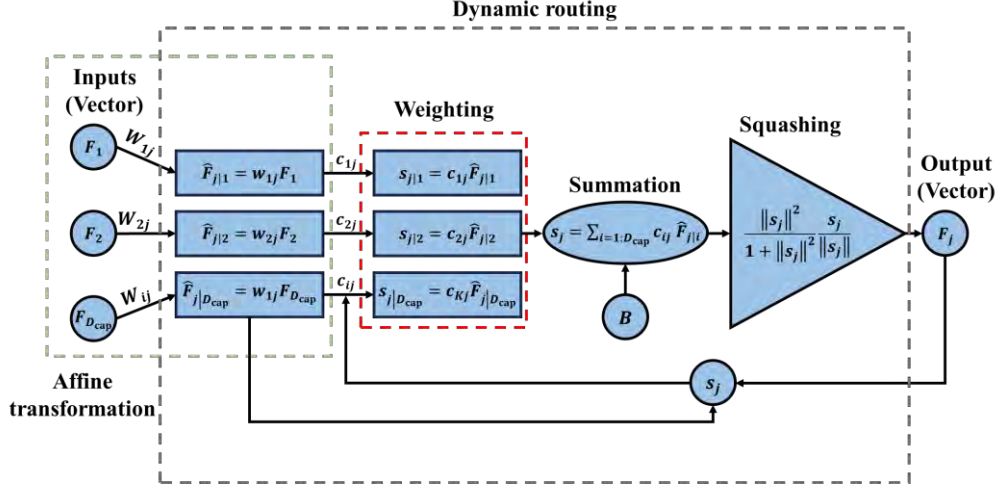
Dynamic routing

Inputs (Vector)

Weighting

Squashing

Output (Vector)

Summation

$F_1$

$W_{1j}$

$\widehat{F}_{j|1} = w_{1j}F_1$

$c_{1j}$

$s_{j|1} = c_{1j}\widehat{F}_{j|1}$

$F_2$

$W_{2j}$

$\widehat{F}_{j|2} = w_{2j}F_2$

$c_{2j}$

$s_{j|2} = c_{2j}\widehat{F}_{j|2}$

$s_j = \sum_{i=1:D_{\text{cap}}} c_{ij}\,\widehat{F}_{j|i}$

$\frac{\|s_j\|^2}{1+\|s_j\|^2}\frac{s_j}{\|s_j\|}$

$F_j$

$F_{D_{\text{cap}}}$

$W_{ij}$

$\widehat{F}_{j|D_{\text{cap}}} = w_{1j}F_{D_{\text{cap}}}$

$c_{ij}$

$s_{j|D_{\text{cap}}} = c_{Kj}\widehat{F}_{j|D_{\text{cap}}}$

$B$

$s_j$

Affine transformation